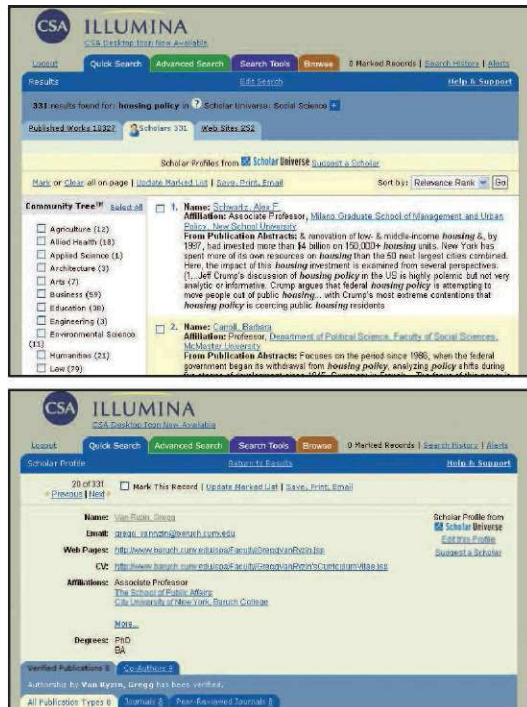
CSA ILLUMINA
CSA Desktop Icon Now Available

Logout | Quick Search | Advanced Search | Search Tools | Browse | 0 Marked Records | Search History | Alerts

Results | Edit Search | Help & Support

331 results found for: housing policy in Scholar Universe: Social Science

Published Works 13327 | Scholars 331 | Web Sites 252

Scholar Profiles from Scholar Universe Suggest a Scholar

Mark or Clear all on page | Update Marked List | Save, Print, Email | Sort by: Relevance Rank | Go

Community Tree Select all
Agriculture (12)
Allied Health (18)
Applied Science (1)
Architecture (3)
Arts (7)
Business (59)
Education (38)
Engineering (3)
Environmental Science (11)
Humanities (21)
Law (79)

1. Name: Schwartz, Alex F.
Affiliation: Associate Professor, Milano Graduate School of Management and Urban Policy, New School University
From Publication Abstracts: & renovation of low- & middle-income housing &, by 1997, had invested more than $4 billion on 150,000+ housing units. New York has spent more of its own resources on housing than the 50 next largest cities combined. Here, the impact of this housing investment is examined from several perspectives. (1...Jeff Crump's discussion of housing policy in the US is highly polemic but not very analytic or informative. Crump argues that federal housing policy is attempting to move people out of public housing... with Crump's most extreme contentions that housing policy is coercing public housing residents

2. Name: Carroll, Barbara
Affiliation: Professor, Department of Political Science, Faculty of Social Sciences, McMaster University
From Publication Abstracts: Focuses on the period since 1986, when the federal government began its withdrawal from housing policy, analyzing policy shifts during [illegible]

CSA ILLUMINA
CSA Desktop Icon Now Available

Logout | Quick Search | Advanced Search | Search Tools | Browse | 0 Marked Records | Search History | Alerts

Scholar Profile | Return to Results | Help & Support

20 of 331
« Previous | Next »

Mark This Record | Update Marked List | Save, Print, Email

Name: Van Ryzin, Gregg
Email: gregg_vanryzin@baruch.cuny.edu
Web Pages: http://www.baruch.cuny.edu/spa/Faculty/GreggVanRyzin.jsp
CV: http://www.baruch.cuny.edu/spa/Faculty/GreggVanRyzin's/CurriculumVitae.jsp
Affiliations: Associate Professor
The School of Public Affairs
City University of New York, Baruch College
More...
Degrees: PhD
BA

Scholar Profile from Scholar Universe
Edit this Profile
Suggest a Scholar

Verified Publications 8 | Co-Authors 9

Authorship by Van Ryzin, Gregg has been verified.

All Publication Types 8 | Journals 8 | Peer-Reviewed Journals 8